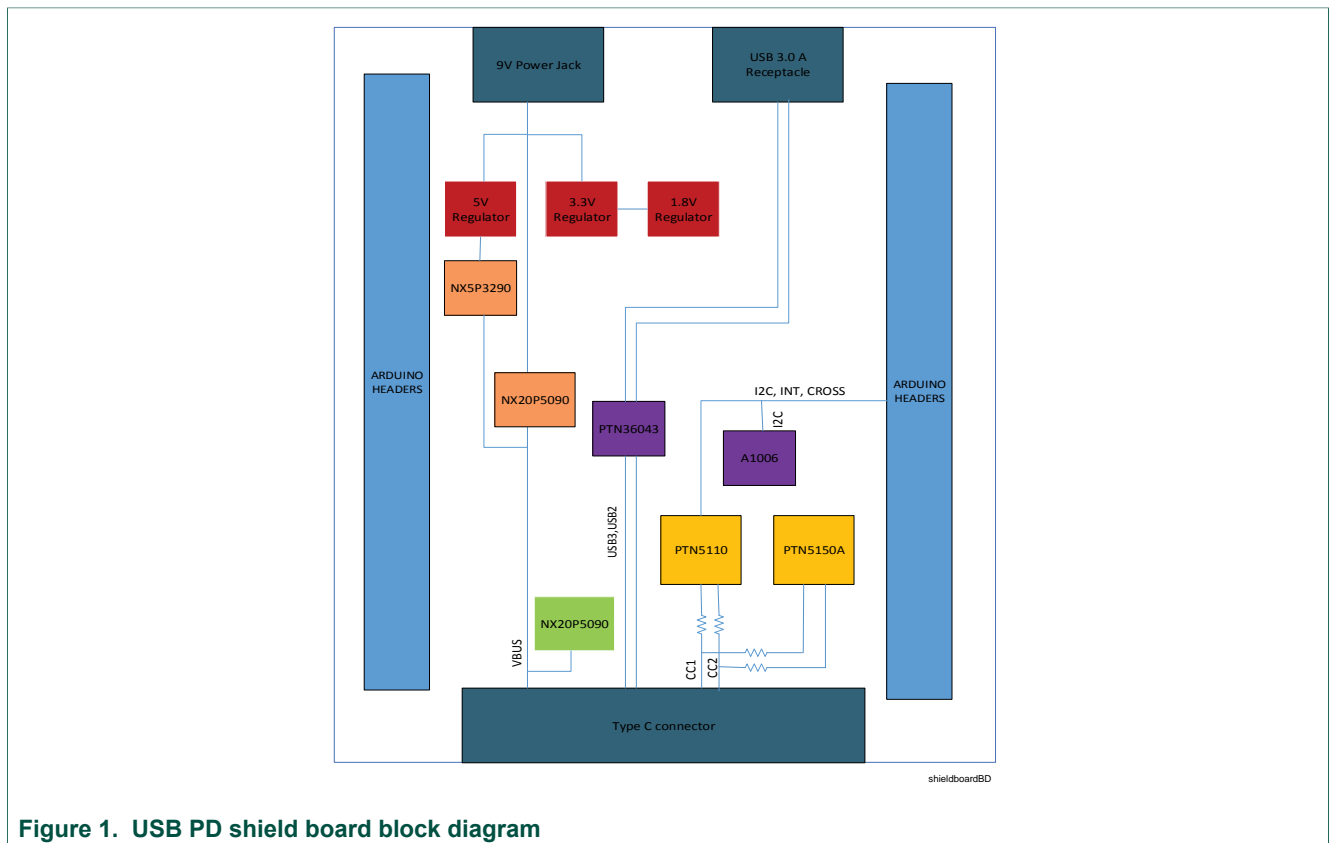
9V Power Jack

USB 3.0 A Receptacle

ARDUINO HEADERS

5V Regulator

3.3V Regulator

1.8V Regulator

NX5P3290

NX20P5090

PTN36043

I2C, INT, CROSS

I2C

A1006

ARDUINO HEADERS

USB3,USB2

PTN5110

PTN5150A

NX20P5090

VBUS

CC1

CC2

Type C connector

shieldboardBD

Figure 1. USB PD shield board block diagram